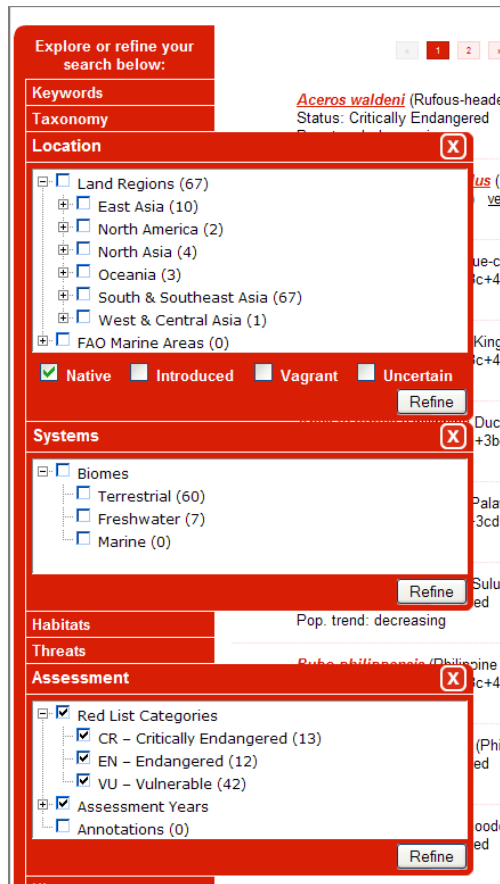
Explore or refine your search below:

Keywords

Taxonomy

Location

X

Land Regions (67)

East Asia (10)

North America (2)

North Asia (4)

Oceania (3)

South & Southeast Asia (67)

West & Central Asia (1)

FAO Marine Areas (0)

Native Introduced Vagrant Uncertain

Refine

Systems

X

Biomes

Terrestrial (60)

Freshwater (7)

Marine (0)

Refine

Habitats

Threats

Assessment

X

Red List Categories

CR – Critically Endangered (13)

EN – Endangered (12)

VU – Vulnerable (42)

Assessment Years

Annotations (0)

Refine

« 1 2 »

Aceros waldeni (Rufous-heade

Status: Critically Endangered

Pop. trend: decreasing

Bubo philippensis (Philippine